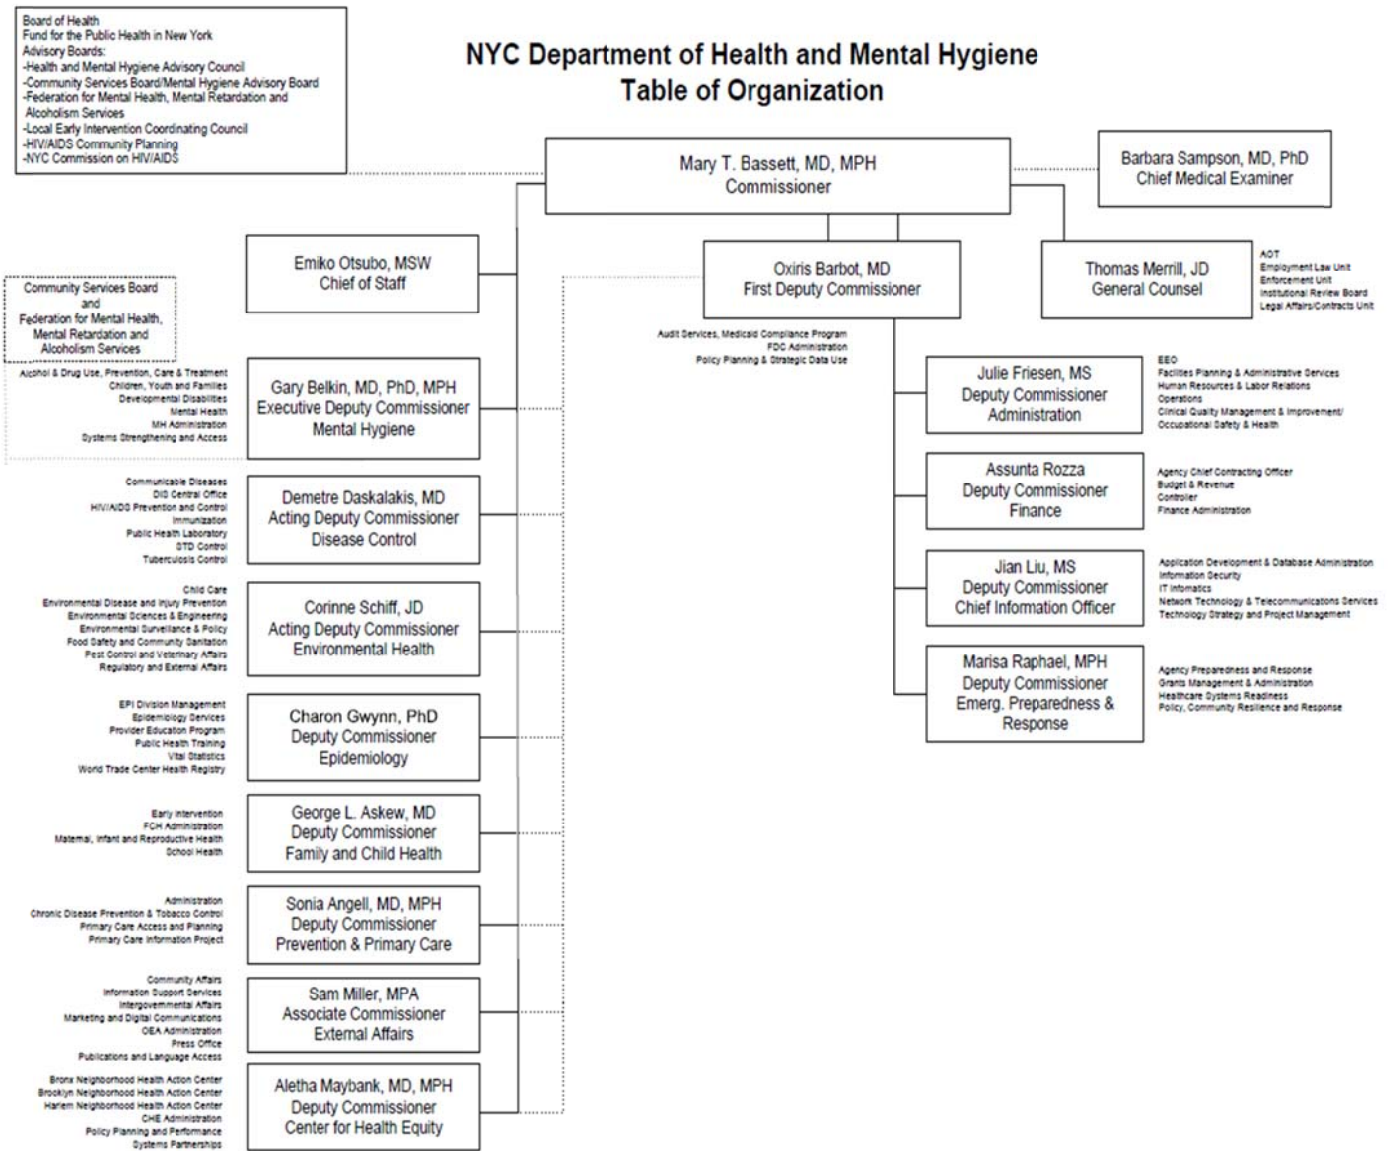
Board of Health
Fund for the Public Health in New York
Advisory Boards:
-Health and Mental Hygiene Advisory Council
-Community Services Board/Mental Hygiene Advisory Board
-Federation for Mental Health, Mental Retardation and Alcoholism Services
-Local Early Intervention Coordinating Council
-HIV/AIDS Community Planning
-NYC Commission on HIV/AIDS

NYC Department of Health and Mental Hygiene
Table of Organization

Mary T. Bassett, MD, MPH
Commissioner

Barbara Sampson, MD, PhD
Chief Medical Examiner

Emiko Otsubo, MSW
Chief of Staff

Oxiris Barbot, MD
First Deputy Commissioner

Audit Services, Medicaid Compliance Program
FDC Administration
Policy Planning & Strategic Data Use

Thomas Merrill, JD
General Counsel

AOT
Employment Law Unit
Enforcement Unit
Institutional Review Board
Legal Affairs/Contracts Unit

Community Services Board and Federation for Mental Health, Mental Retardation and Alcoholism Services

Alcohol & Drug Use, Prevention, Care & Treatment
Children, Youth and Families
Developmental Disabilities
Mental Health
MH Administration
Systems Strengthening and Access

Gary Belkin, MD, PhD, MPH
Executive Deputy Commissioner
Mental Hygiene

Julie Friesen, MS
Deputy Commissioner
Administration

EEO
Facilities Planning & Administrative Services
Human Resources & Labor Relations
Operations
Clinical Quality Management & Improvement/ Occupational Safety & Health

Communicable Diseases
DIS Central Office
HIV/AIDS Prevention and Control
Immunization
Public Health Laboratory
STD Control
Tuberculosis Control

Demetre Daskalakis, MD
Acting Deputy Commissioner
Disease Control

Assunta Rozza
Deputy Commissioner
Finance

Agency Chief Contracting Officer
Budget & Revenue
Controller
Finance Administration

Jian Liu, MS
Deputy Commissioner
Chief Information Officer

Application Development & Database Administration
Information Security
IT Infomatics
Network Technology & Telecommunicatons Services
Technology Strategy and Project Management

Child Care
Environmental Disease and Injury Prevention
Environmental Sciences & Engineering
Environmental Surveillance & Policy
Food Safety and Community Sanitation
Pest Control and Veterinary Affairs
Regulatory and External Affairs

Corinne Schiff, JD
Acting Deputy Commissioner
Environmental Health

Marisa Raphael, MPH
Deputy Commissioner
Emerg. Preparedness & Response

Agency Preparedness and Response
Grants Management & Administration
Healthcare Systems Readiness
Policy, Community Resilience and Response

EPI Division Management
Epidemiology Services
Provider Education Program
Public Health Training
Vital Statistics
World Trade Center Health Registry

Charon Gwynn, PhD
Deputy Commissioner
Epidemiology

Early Intervention
FCH Administration
Maternal, Infant and Reproductive Health
School Health

George L. Askew, MD
Deputy Commissioner
Family and Child Health

Administration
Chronic Disease Prevention & Tobacco Control
Primary Care Access and Planning
Primary Care Information Project

Sonia Angell, MD, MPH
Deputy Commissioner
Prevention & Primary Care

Community Affairs
Information Support Services
Intergovernmental Affairs
Marketing and Digital Communications
OEA Administration
Press Office
Publications and Language Access

Sam Miller, MPA
Associate Commissioner
External Affairs

Bronx Neighborhood Health Action Center
Brooklyn Neighborhood Health Action Center
Harlem Neighborhood Health Action Center
CHE Administration
Policy Planning and Performance
Systems Partnerships

Aletha Maybank, MD, MPH
Deputy Commissioner
Center for Health Equity